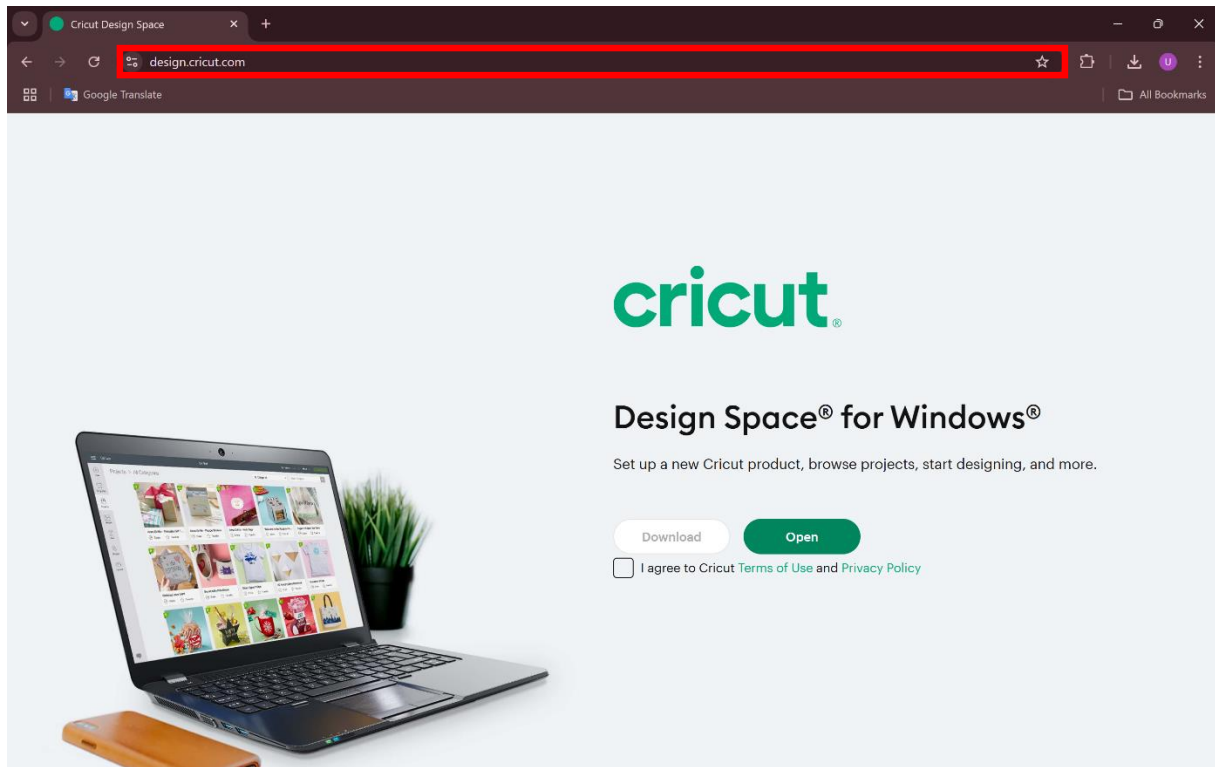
Cricut Design Space

design.cricut.com

U

Google Translate

All Bookmarks

cricut®

Design Space® for Windows®

Set up a new Cricut product, browse projects, start designing, and more.

Download

Open

I agree to Cricut Terms of Use and Privacy Policy